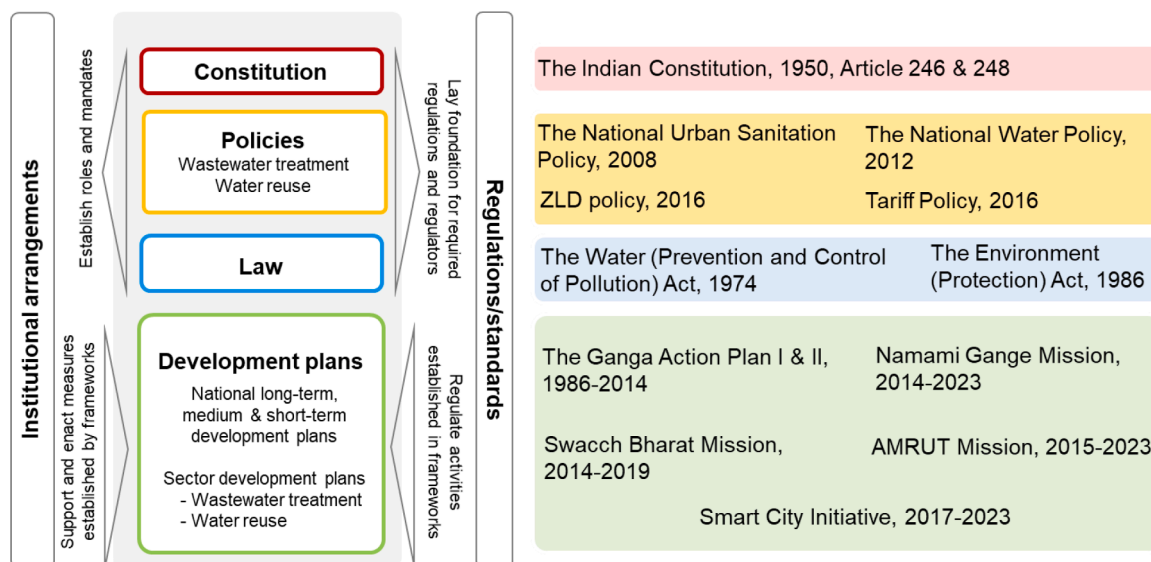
Institutional arrangements

Establish roles and mandates

Support and enact measures established by frameworks

Constitution

Policies
Wastewater treatment
Water reuse

Law

Development plans
National long-term, medium & short-term development plans

Sector development plans
- Wastewater treatment
- Water reuse

Lay foundation for required regulations and regulators

Regulate activities established in frameworks

Regulations/standards

The Indian Constitution, 1950, Article 246 & 248

The National Urban Sanitation Policy, 2008

The National Water Policy, 2012

ZLD policy, 2016

Tariff Policy, 2016

The Water (Prevention and Control of Pollution) Act, 1974

The Environment (Protection) Act, 1986

The Ganga Action Plan I & II, 1986-2014

Namami Gange Mission, 2014-2023

Swacch Bharat Mission, 2014-2019

AMRUT Mission, 2015-2023

Smart City Initiative, 2017-2023